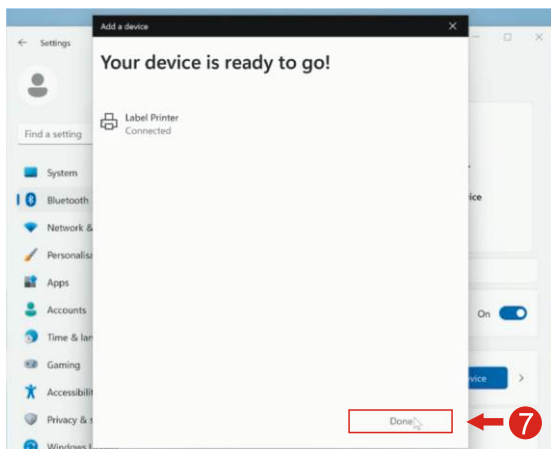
Settings

Find a setting

System

Bluetooth

Network &

Personalis

Apps

Accounts

Time & lar

Gaming

Accessibili

Privacy & s

Windows

Add a device

Your device is ready to go!

Label Printer
Connected

Done

ice

On

vice

7